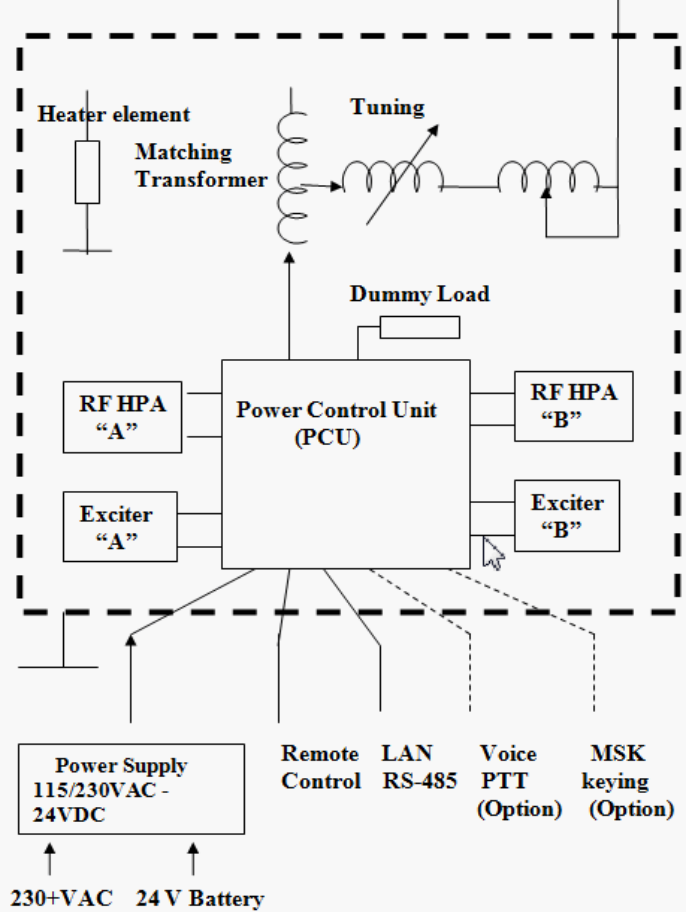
Heater element

Tuning

Matching Transformer

Dummy Load

RF HPA "A"

Power Control Unit (PCU)

RF HPA "B"

Exciter "A"

Exciter "B"

Power Supply 115/230VAC - 24VDC

Remote Control

LAN RS-485

Voice PTT (Option)

MSK keying (Option)

230+VAC

24 V Battery